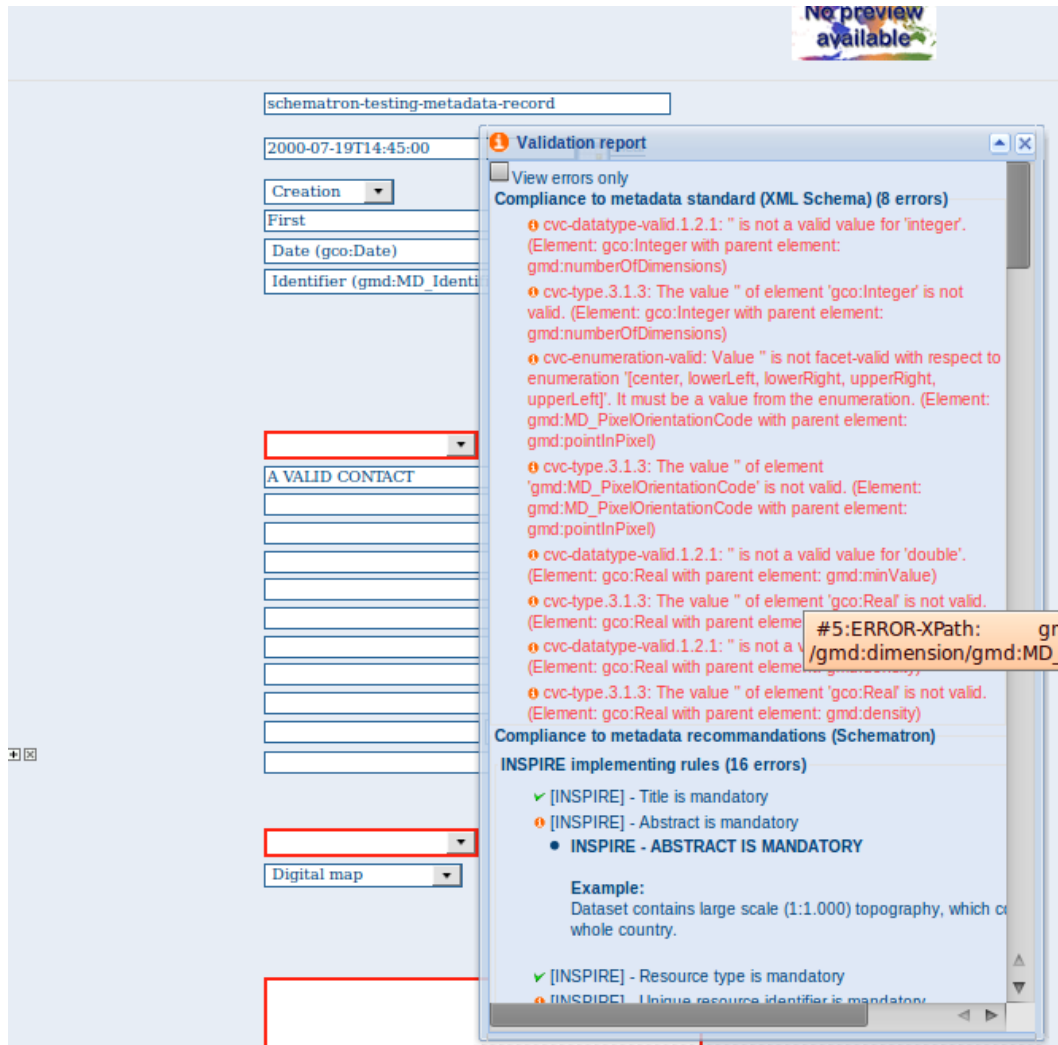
No preview available

schematron-testing-metadata-record

2000-07-19T14:45:00

Creation

First

Date (gco:Date)

Identifier (gmd:MD_Identi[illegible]

A VALID CONTACT

Digital map

Validation report

View errors only

Compliance to metadata standard (XML Schema) (8 errors)

cvc-datatype-valid.1.2.1: '' is not a valid value for 'integer'. (Element: gco:Integer with parent element: gmd:numberOfDimensions)

cvc-type.3.1.3: The value '' of element 'gco:Integer' is not valid. (Element: gco:Integer with parent element: gmd:numberOfDimensions)

cvc-enumeration-valid: Value '' is not facet-valid with respect to enumeration '[center, lowerLeft, lowerRight, upperRight, upperLeft]'. It must be a value from the enumeration. (Element: gmd:MD_PixelOrientationCode with parent element: gmd:pointInPixel)

cvc-type.3.1.3: The value '' of element 'gmd:MD_PixelOrientationCode' is not valid. (Element: gmd:MD_PixelOrientationCode with parent element: gmd:pointInPixel)

cvc-datatype-valid.1.2.1: '' is not a valid value for 'double'. (Element: gco:Real with parent element: gmd:minValue)

cvc-type.3.1.3: The value '' of element 'gco:Real' is not valid. (Element: gco:Real with parent eleme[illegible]

cvc-datatype-valid.1.2.1: '' is not a v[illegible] (Element: gco:Real with parent elemen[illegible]

#5:ERROR-XPath: gr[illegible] /gmd:dimension/gmd:MD_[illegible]

cvc-type.3.1.3: The value '' of element 'gco:Real' is not valid. (Element: gco:Real with parent element: gmd:density)

Compliance to metadata recommandations (Schematron)

INSPIRE implementing rules (16 errors)

[INSPIRE] - Title is mandatory

[INSPIRE] - Abstract is mandatory

INSPIRE - ABSTRACT IS MANDATORY

Example:
Dataset contains large scale (1:1.000) topography, which c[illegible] whole country.

[INSPIRE] - Resource type is mandatory

[INSPIRE] - Unique resource identifier is mandatory